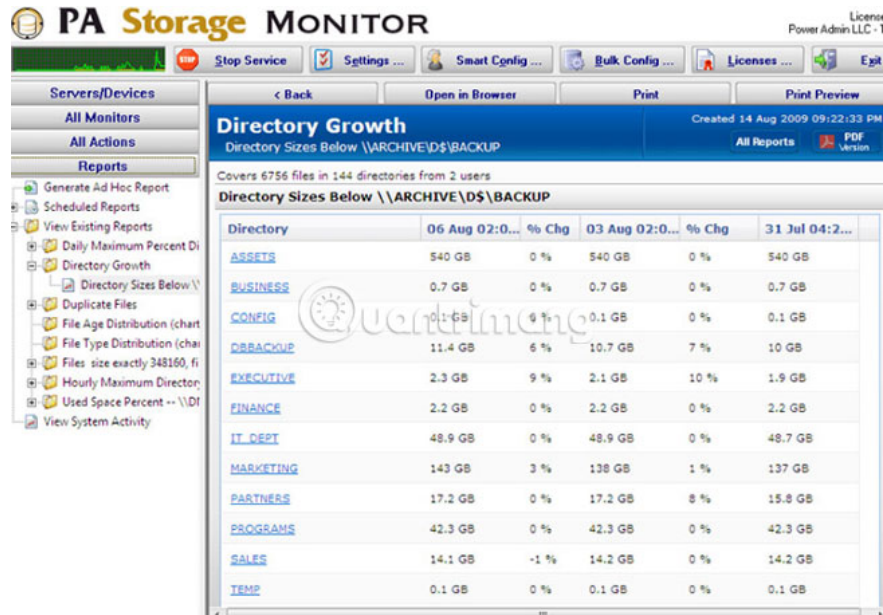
PA Storage MONITOR

Licens
Power Admin LLC - T

Stop Service
Settings ...
Smart Config ...
Bulk Config ...
Licenses ...
Exit

Servers/Devices
All Monitors
All Actions
Reports

Generate Ad Hoc Report
Scheduled Reports
View Existing Reports
Daily Maximum Percent Di
Directory Growth
Directory Sizes Below \\
Duplicate Files
File Age Distribution (chart
File Type Distribution (char
Files size exactly 348160, fi
Hourly Maximum Director
Used Space Percent -- \\DI
View System Activity

< Back
Open in Browser
Print
Print Preview

Directory Growth
Directory Sizes Below \\ARCHIVE\D$\BACKUP
Created 14 Aug 2009 09:22:33 PM
All Reports
PDF Version

Covers 6756 files in 144 directories from 2 users

Directory Sizes Below \\ARCHIVE\D$\BACKUP

| Directory | 06 Aug 02:0... | % Chg | 03 Aug 02:0... | % Chg | 31 Jul 04:2... |
|---|---|---|---|---|---|
| ASSETS | 540 GB | 0 % | 540 GB | 0 % | 540 GB |
| BUSINESS | 0.7 GB | 0 % | 0.7 GB | 0 % | 0.7 GB |
| CONFIG | 0.1 GB | 0 % | 0.1 GB | 0 % | 0.1 GB |
| DBBACKUP | 11.4 GB | 6 % | 10.7 GB | 7 % | 10 GB |
| EXECUTIVE | 2.3 GB | 9 % | 2.1 GB | 10 % | 1.9 GB |
| FINANCE | 2.2 GB | 0 % | 2.2 GB | 0 % | 2.2 GB |
| IT_DEPT | 48.9 GB | 0 % | 48.9 GB | 0 % | 48.7 GB |
| MARKETING | 143 GB | 3 % | 138 GB | 1 % | 137 GB |
| PARTNERS | 17.2 GB | 0 % | 17.2 GB | 8 % | 15.8 GB |
| PROGRAMS | 42.3 GB | 0 % | 42.3 GB | 0 % | 42.3 GB |
| SALES | 14.1 GB | -1 % | 14.2 GB | 0 % | 14.2 GB |
| TEMP | 0.1 GB | 0 % | 0.1 GB | 0 % | 0.1 GB |